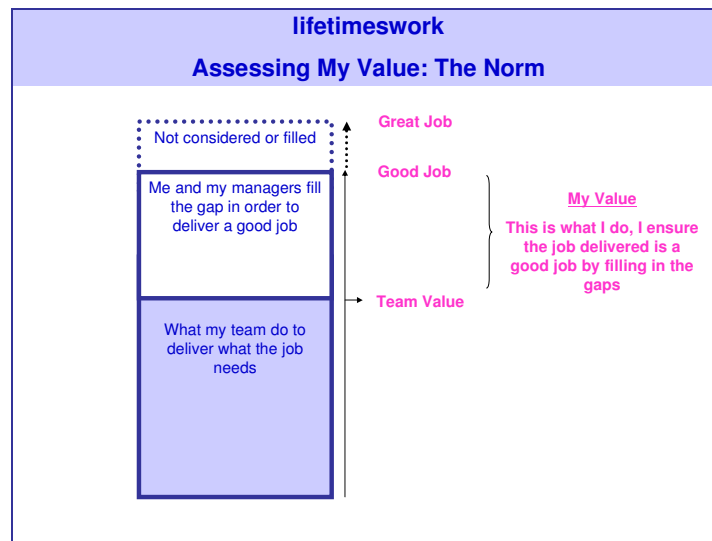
lifetimeswork

Assessing My Value: The Norm

Not considered or filled

Me and my managers fill the gap in order to deliver a good job

What my team do to deliver what the job needs

Great Job

Good Job

Team Value

My Value

This is what I do, I ensure the job delivered is a good job by filling in the gaps